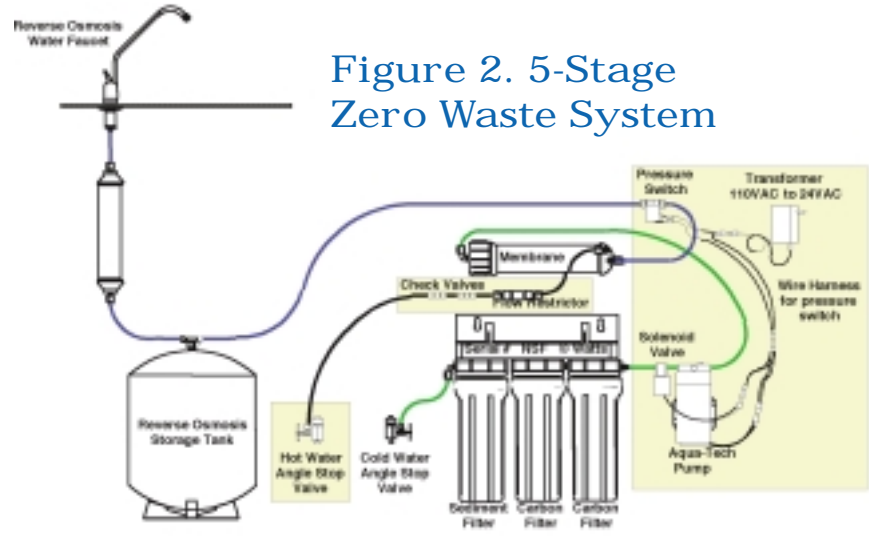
Reverse Osmosis Water Faucet

Figure 2. 5-Stage Zero Waste System

Pressure Switch

Transformer 110VAC to 24VAC

Membrane

Check Valves

Flow Restrictor

Wire Harness for pressure switch

Solenoid Valve

Serial # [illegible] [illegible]

Reverse Osmosis Storage Tank

Hot Water Angle Stop Valve

Cold Water Angle Stop Valve

Aqua-Tech Pump

Sediment Filter

Carbon Filter

Carbon Filter